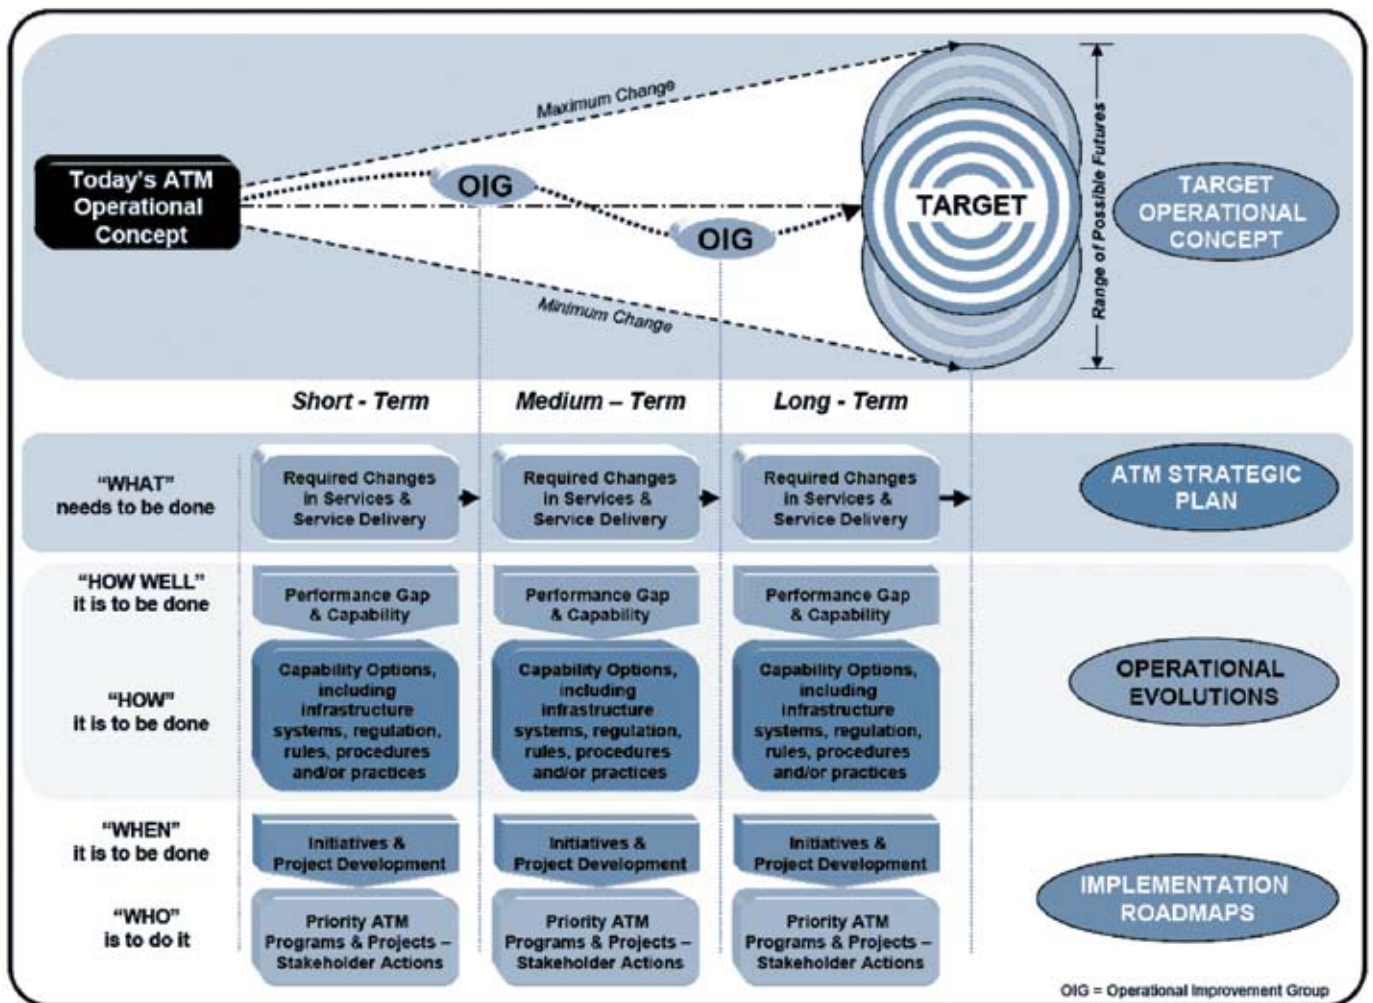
Today's ATM Operational Concept

Maximum Change

OIG

OIG

Minimum Change

TARGET

Range of Possible Futures

TARGET OPERATIONAL CONCEPT

Short - Term

Medium – Term

Long - Term

"WHAT" needs to be done

Required Changes in Services & Service Delivery

Required Changes in Services & Service Delivery

Required Changes in Services & Service Delivery

ATM STRATEGIC PLAN

"HOW WELL" it is to be done

Performance Gap & Capability

Performance Gap & Capability

Performance Gap & Capability

"HOW" it is to be done

Capability Options, including infrastructure systems, regulation, rules, procedures and/or practices

Capability Options, including infrastructure systems, regulation, rules, procedures and/or practices

Capability Options, including infrastructure systems, regulation, rules, procedures and/or practices

OPERATIONAL EVOLUTIONS

"WHEN" it is to be done

Initiatives & Project Development

Initiatives & Project Development

Initiatives & Project Development

"WHO" is to do it

Priority ATM Programs & Projects – Stakeholder Actions

Priority ATM Programs & Projects – Stakeholder Actions

Priority ATM Programs & Projects – Stakeholder Actions

IMPLEMENTATION ROADMAPS

OIG = Operational Improvement Group